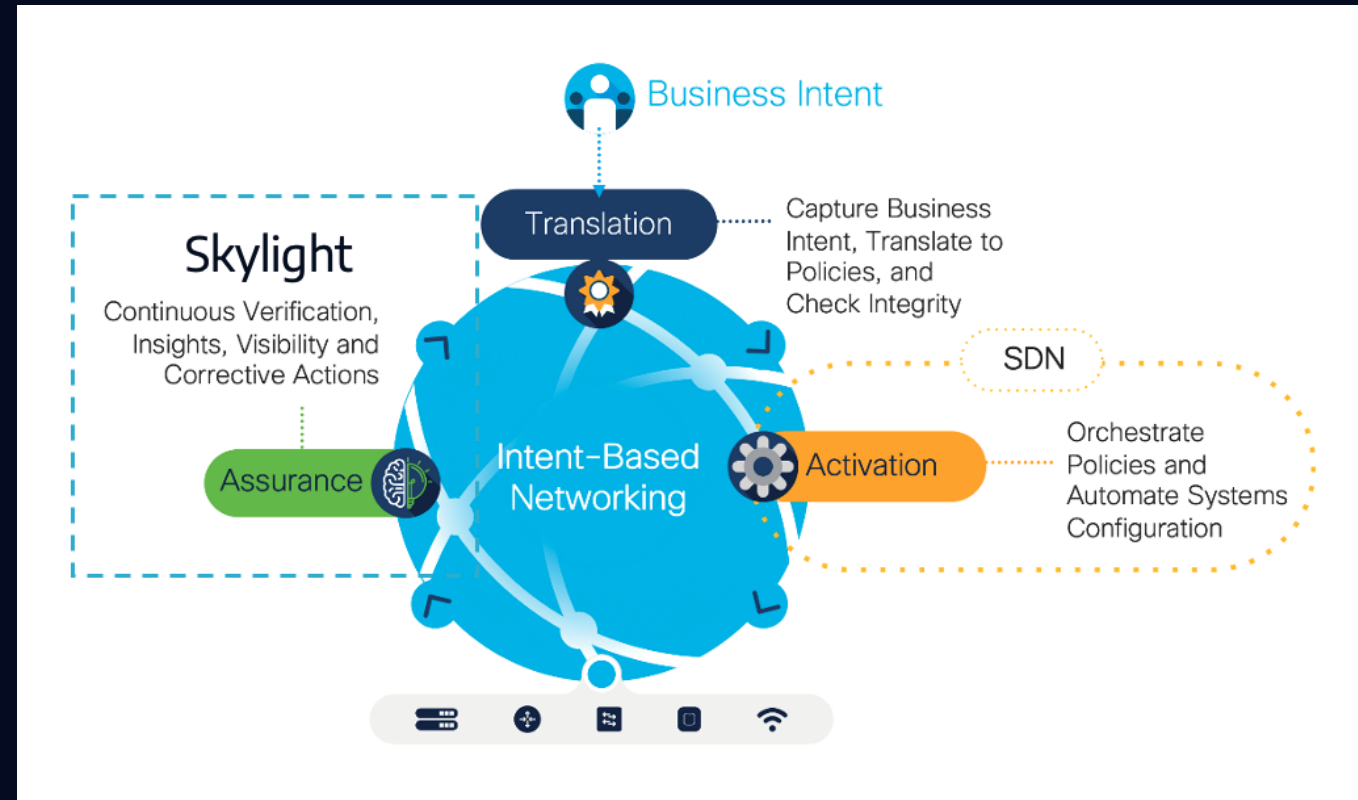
Business Intent

Translation

Capture Business Intent, Translate to Policies, and Check Integrity

Skylight

Continuous Verification, Insights, Visibility and Corrective Actions

SDN

Assurance

Intent-Based Networking

Activation

Orchestrate Policies and Automate Systems Configuration